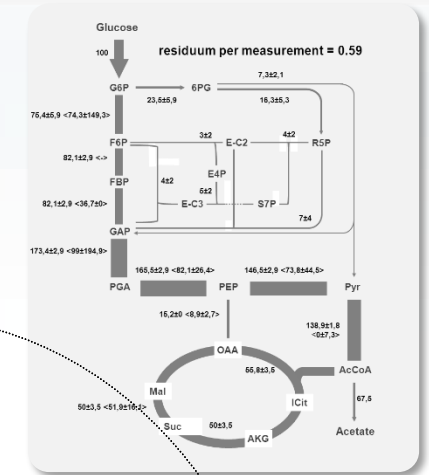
Glucose

100

residuum per measurement = 0.59

G6P

6PG

7,3±2,1

23,5±5,9

16,3±5,3

75,4±5,9 <74,3±149,3>

F6P

3±2

E-C2

4±2

R5P

82,1±2,9 <->

E4P

FBP

4±2

5±2

82,1±2,9 <36,7±0>

E-C3

S7P

7±4

GAP

173,4±2,9 <99±194,9>

165,5±2,9 <82,1±26,4>

146,5±2,9 <73,8±44,5>

PGA

PEP

Pyr

15,2±0 <8,9±2,7>

138,9±1,8 <0±7,3>

OAA

55,8±3,5

AcCoA

Mal

ICit

67,5

50±3,5 <51,9±16,2>

Suc

50±3,5

AKG

Acetate